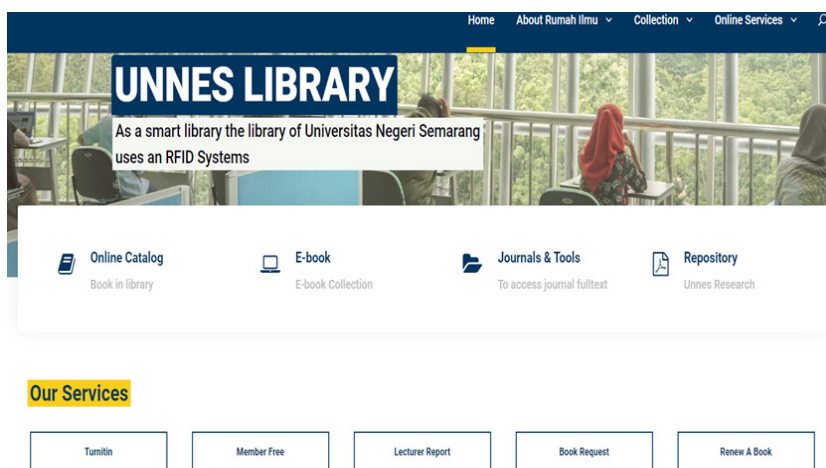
Home About Rumah Ilmu Collection Online Services

UNNES LIBRARY

As a smart library the library of Universitas Negeri Semarang uses an RFID Systems

Online Catalog
Book in library

E-book
E-book Collection

Journals & Tools
To access journal fulltext

Repository
Unnes Research

Our Services

Turnitin

Member Free

Lecturer Report

Book Request

Renew A Book